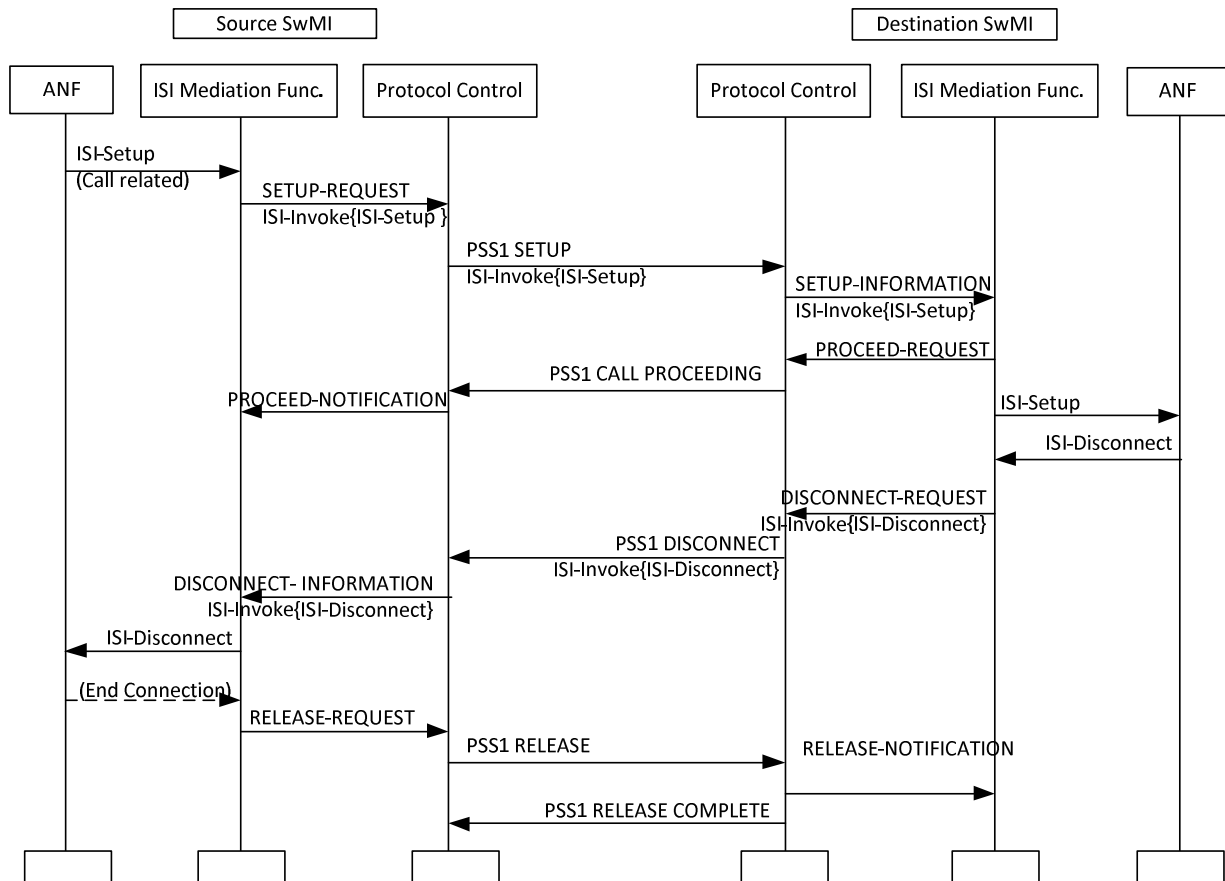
Source SwMI

Destination SwMI

ANF

ISI Mediation Func.

Protocol Control

Protocol Control

ISI Mediation Func.

ANF

ISI-Setup (Call related)

SETUP-REQUEST ISI-Invoke{ISI-Setup }

PSS1 SETUP ISI-Invoke{ISI-Setup}

SETUP-INFORMATION ISI-Invoke{ISI-Setup}

PROCEED-REQUEST

PSS1 CALL PROCEEDING

PROCEED-NOTIFICATION

ISI-Setup

ISI-Disconnect

DISCONNECT-REQUEST ISI-Invoke{ISI-Disconnect}

PSS1 DISCONNECT ISI-Invoke{ISI-Disconnect}

DISCONNECT- INFORMATION ISI-Invoke{ISI-Disconnect}

ISI-Disconnect

(End Connection)

RELEASE-REQUEST

PSS1 RELEASE

RELEASE-NOTIFICATION

PSS1 RELEASE COMPLETE